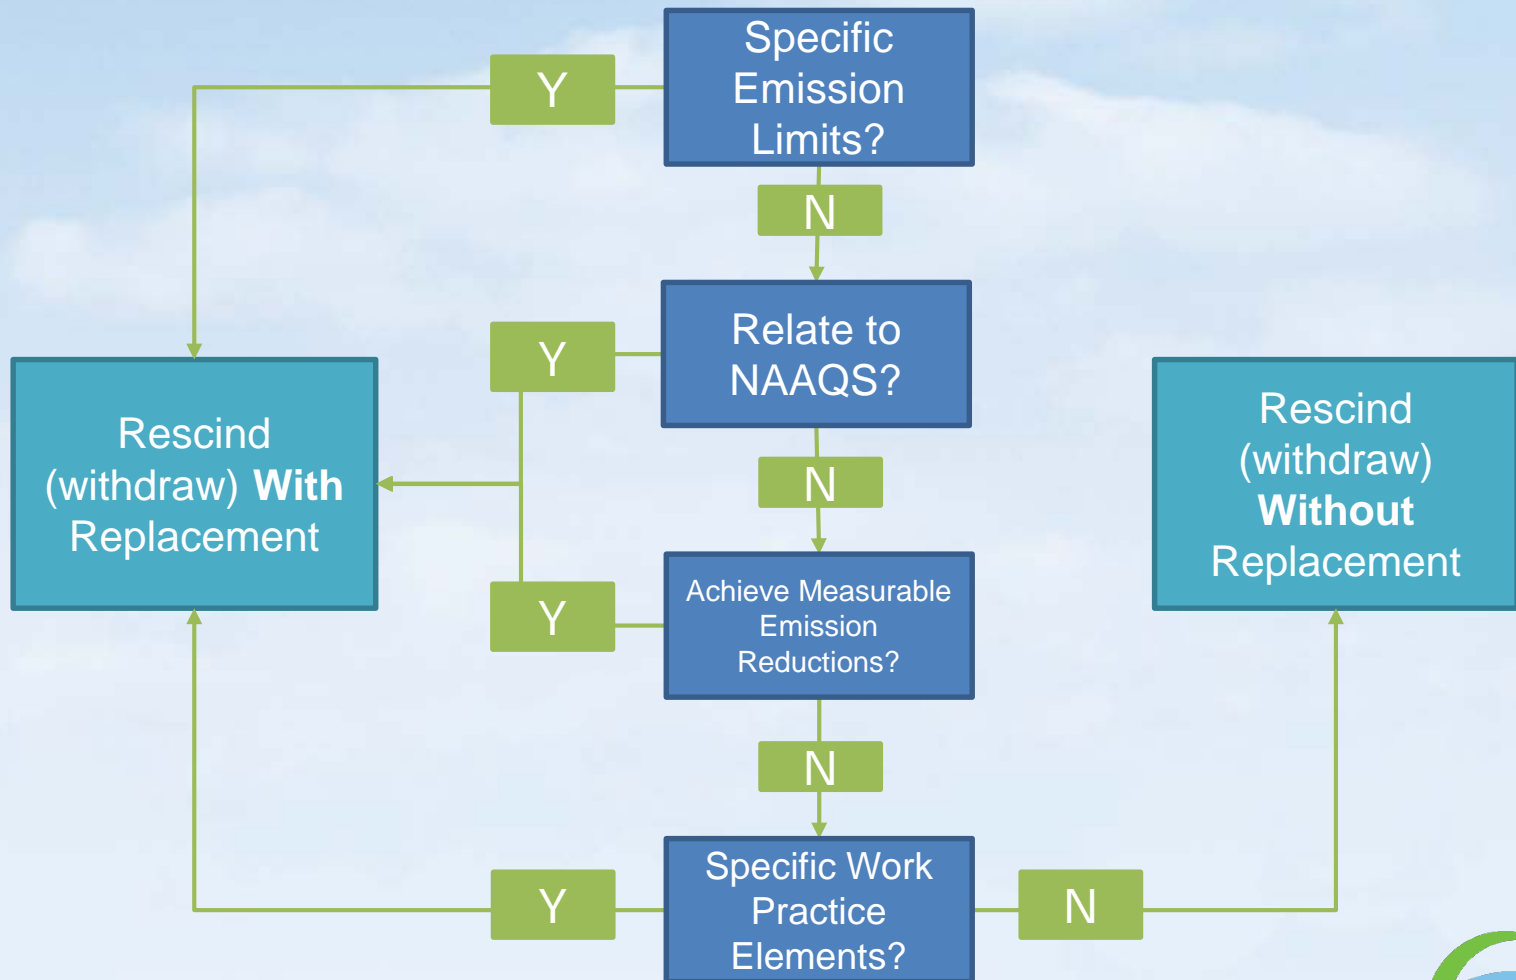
Specific Emission Limits?

Y

N

Relate to NAAQS?

Y

N

Rescind (withdraw) **With** Replacement

Achieve Measurable Emission Reductions?

Y

N

Rescind (withdraw) **Without** Replacement

Specific Work Practice Elements?

Y

N